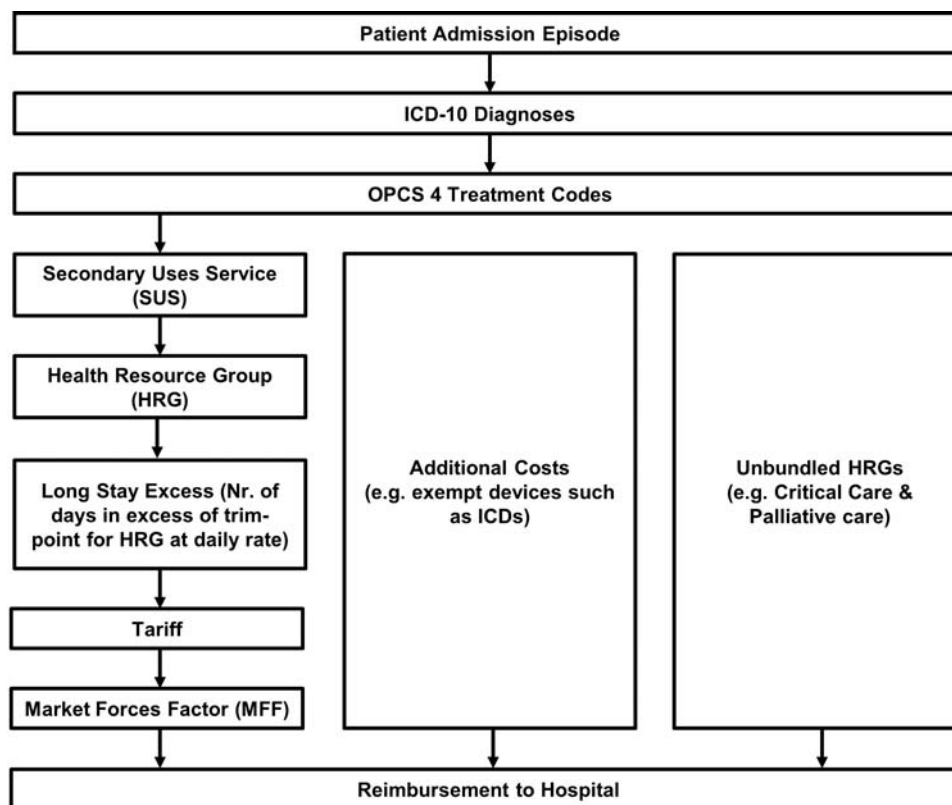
Patient Admission Episode

ICD-10 Diagnoses

OPCS 4 Treatment Codes

Secondary Uses Service (SUS)

Health Resource Group (HRG)

Long Stay Excess (Nr. of days in excess of trimpoint for HRG at daily rate)

Tariff

Market Forces Factor (MFF)

Additional Costs (e.g. exempt devices such as ICDs)

Unbundled HRGs (e.g. Critical Care & Palliative care)

Reimbursement to Hospital